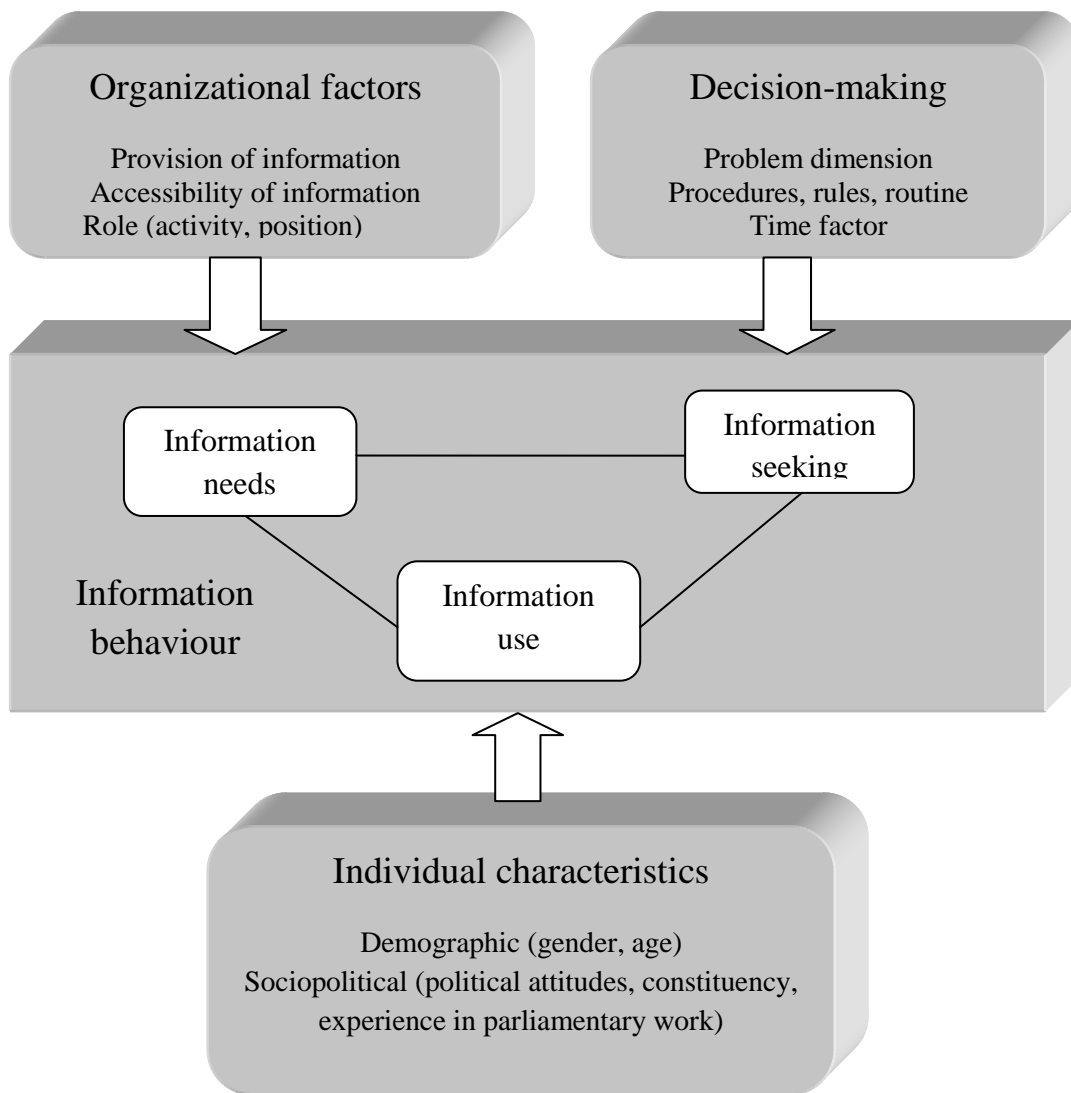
Organizational factors

Provision of information
Accessibility of information
Role (activity, position)

Decision-making

Problem dimension
Procedures, rules, routine
Time factor

Information needs

Information seeking

Information behaviour

Information use

Individual characteristics

Demographic (gender, age)
Sociopolitical (political attitudes, constituency, experience in parliamentary work)